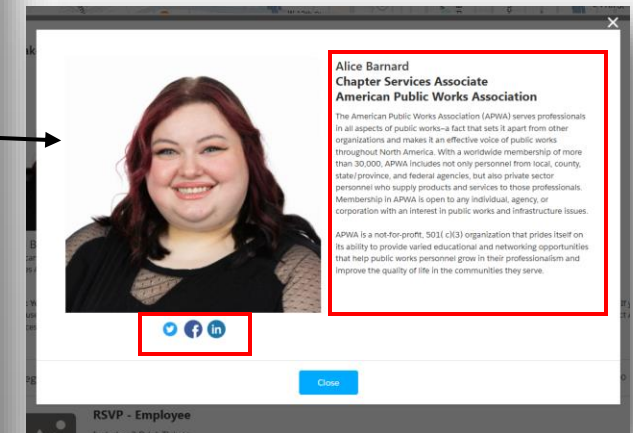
Alice Barnard
Chapter Services Associate
American Public Works Association

The American Public Works Association (APWA) serves professionals in all aspects of public works–a fact that sets it apart from other organizations and makes it an effective voice of public works throughout North America. With a worldwide membership of more than 30,000, APWA includes not only personnel from local, county, state/province, and federal agencies, but also private sector personnel who supply products and services to those professionals. Membership in APWA is open to any individual, agency, or corporation with an interest in public works and infrastructure issues.

APWA is a not-for-profit, 501( c)(3) organization that prides itself on its ability to provide varied educational and networking opportunities that help public works personnel grow in their professionalism and improve the quality of life in the communities they serve.

Close

RSVP - Employee